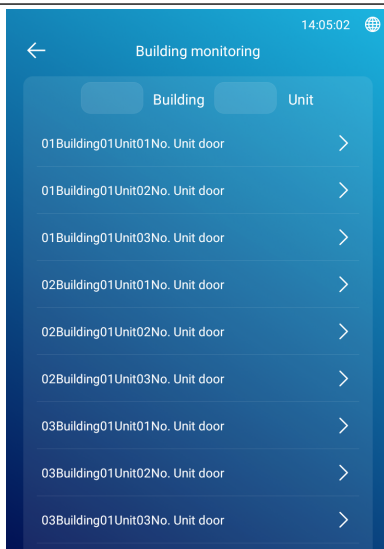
14:05:02

Building monitoring

Building Unit

01Building01Unit01No. Unit door

01Building01Unit02No. Unit door

01Building01Unit03No. Unit door

02Building01Unit01No. Unit door

02Building01Unit02No. Unit door

02Building01Unit03No. Unit door

03Building01Unit01No. Unit door

03Building01Unit02No. Unit door

03Building01Unit03No. Unit door